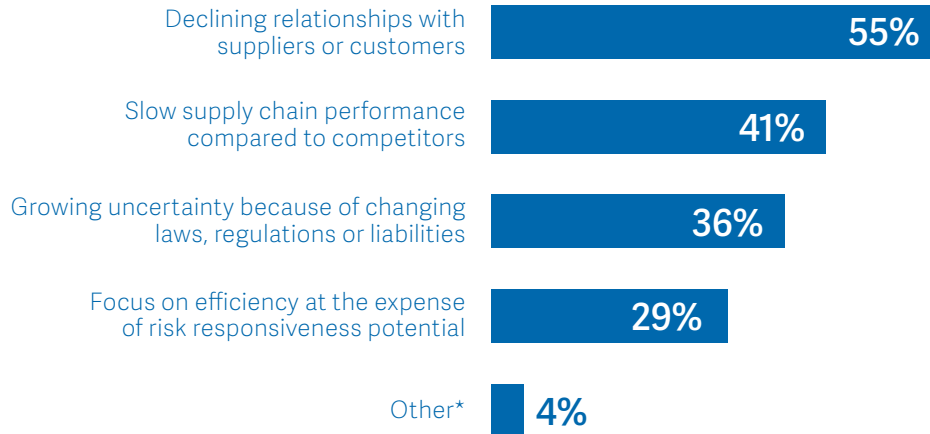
Declining relationships with suppliers or customers
55%

Slow supply chain performance compared to competitors
41%

Growing uncertainty because of changing laws, regulations or liabilities
36%

Focus on efficiency at the expense of risk responsiveness potential
29%

Other*
4%